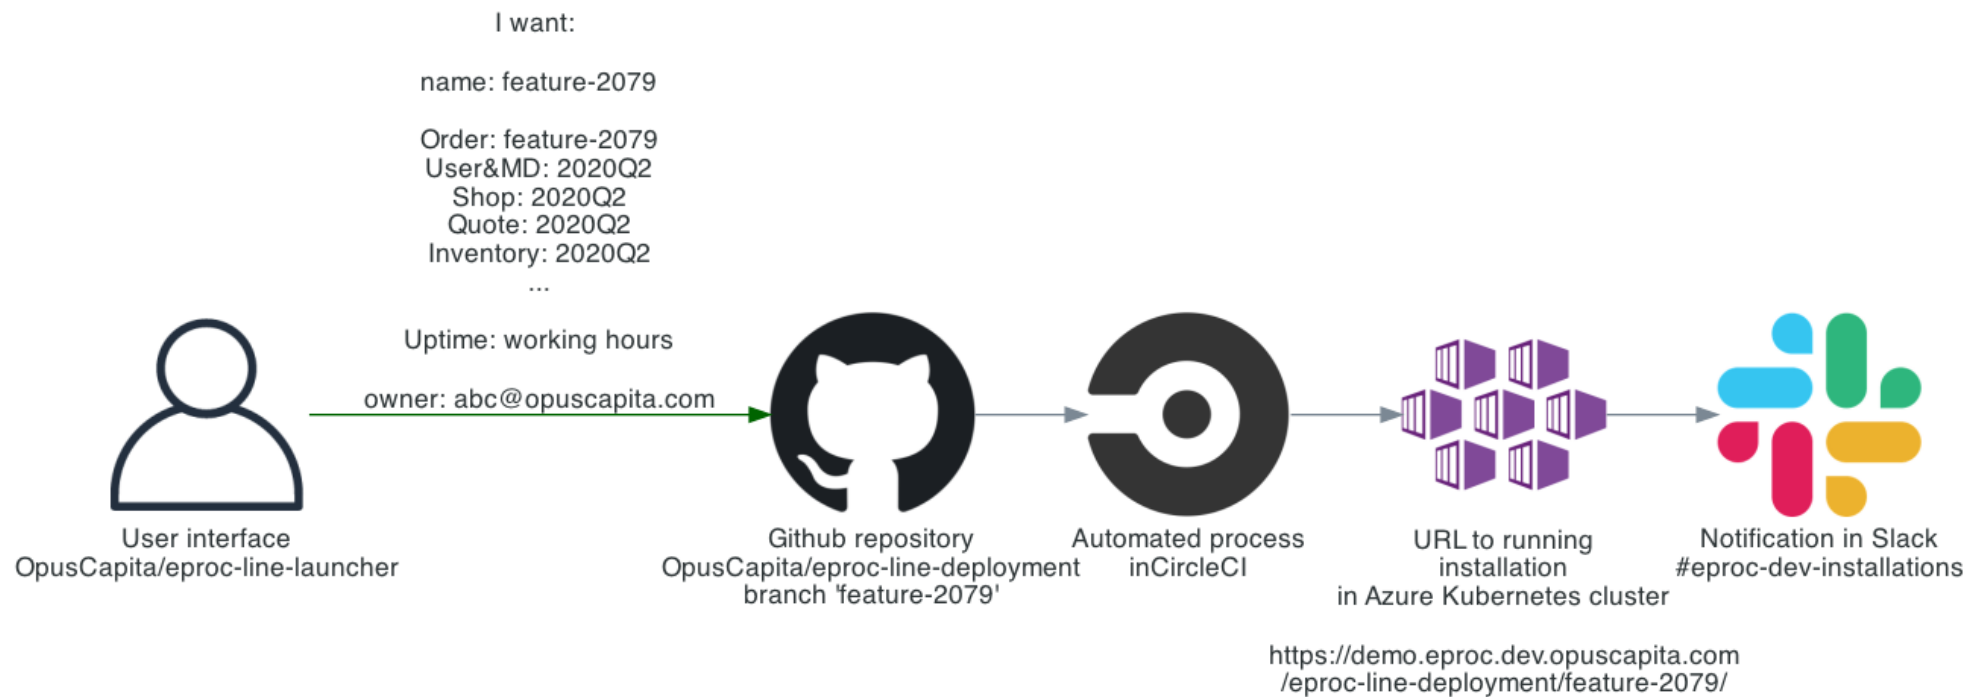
I want:

name: feature-2079

Order: feature-2079
User&MD: 2020Q2
Shop: 2020Q2
Quote: 2020Q2
Inventory: 2020Q2
...

Uptime: working hours

owner: abc@opuscapita.com

User interface
OpusCapita/eproc-line-launcher

Github repository
OpusCapita/eproc-line-deployment
branch 'feature-2079'

Automated process
inCircleCI

URL to running
installation
in Azure Kubernetes cluster

Notification in Slack
#eproc-dev-installations

https://demo.eproc.dev.opuscapita.com
/eproc-line-deployment/feature-2079/